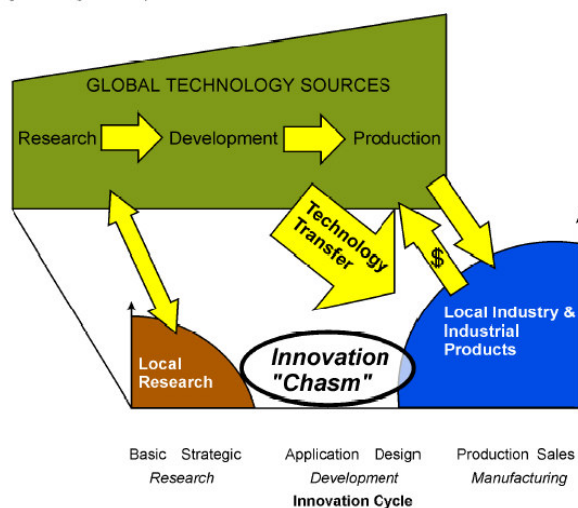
GLOBAL TECHNOLOGY SOURCES

Research Development Production

Technology Transfer

$

Local Industry & Industrial Products

Local Research

Innovation "Chasm"

Basic Strategic
Research

Application Design
Development

Production Sales
Manufacturing

Innovation Cycle